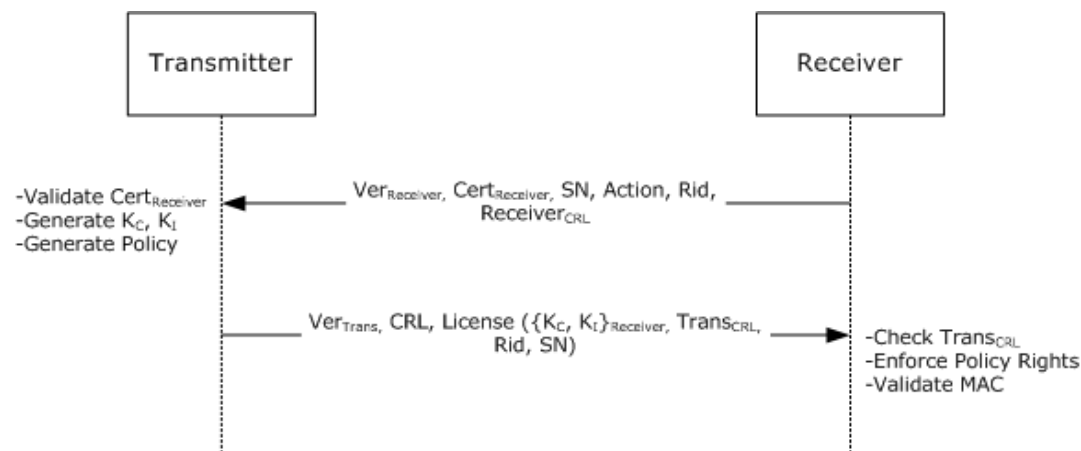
Transmitter

Receiver

-Validate Cert$_{Receiver}$
-Generate K$_C$, K$_I$
-Generate Policy

Ver$_{Receiver,}$ Cert$_{Receiver,}$ SN, Action, Rid, Receiver$_{CRL}$

Ver$_{Trans,}$ CRL, License ({K$_C$, K$_I$}$_{Receiver}$, Trans$_{CRL}$, Rid, SN)

-Check Trans$_{CRL}$
-Enforce Policy Rights
-Validate MAC